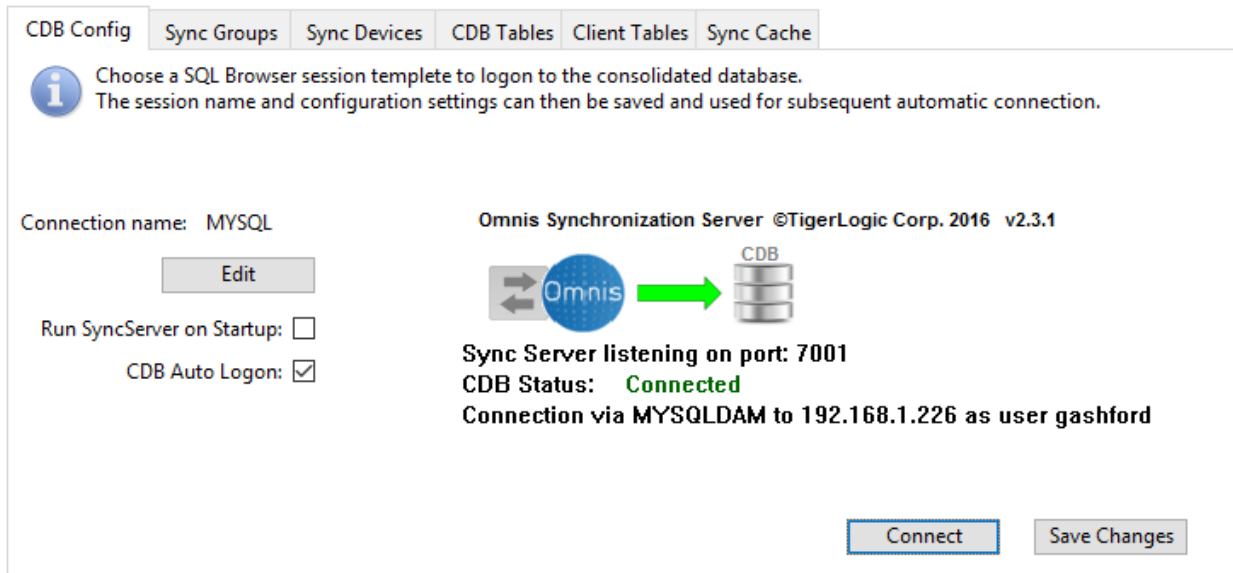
CDB Config | Sync Groups | Sync Devices | CDB Tables | Client Tables | Sync Cache

Choose a SQL Browser session templete to logon to the consolidated database.
The session name and configuration settings can then be saved and used for subsequent automatic connection.

Connection name: MYSQL

Edit

Run SyncServer on Startup:

CDB Auto Logon:

Omnis Synchronization Server ©TigerLogic Corp. 2016 v2.3.1

Omnis

CDB

Sync Server listening on port: 7001
CDB Status: Connected
Connection via MYSQLDAM to 192.168.1.226 as user gashford

Connect

Save Changes